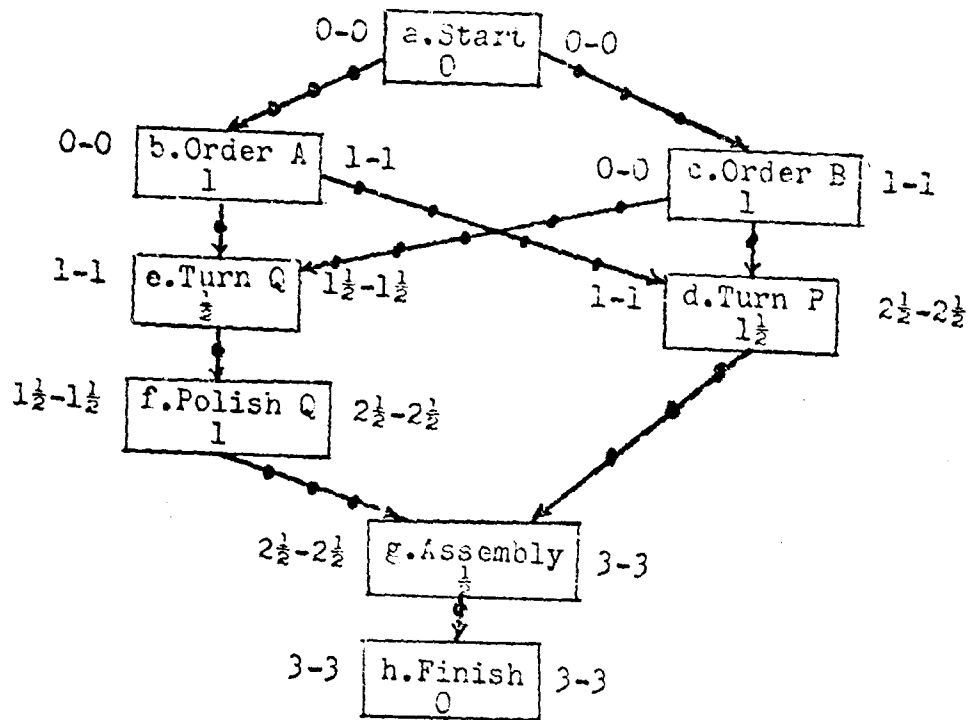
0-0 a.Start 0 0-0

0-0 b.Order A 1 1-1

0-0 c.Order B 1 1-1

1-1 e.Turn Q $\frac{1}{2}$ $1\frac{1}{2}$-$1\frac{1}{2}$

1-1 d.Turn P $1\frac{1}{2}$ $2\frac{1}{2}$-$2\frac{1}{2}$

$1\frac{1}{2}$-$1\frac{1}{2}$ f.Polish Q 1 $2\frac{1}{2}$-$2\frac{1}{2}$

$2\frac{1}{2}$-$2\frac{1}{2}$ g.Assembly $\frac{1}{2}$ 3-3

3-3 h.Finish 0 3-3